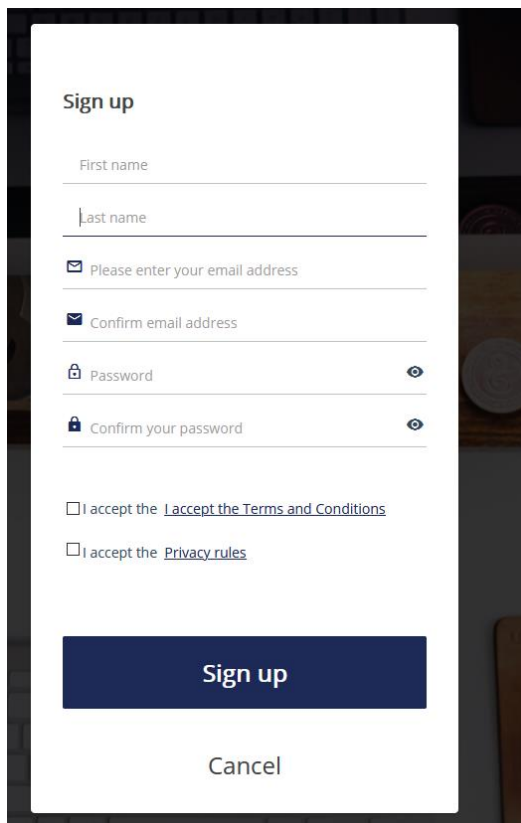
Sign up

First name

Last name

Please enter your email address

Confirm email address

Password

Confirm your password

I accept the I accept the Terms and Conditions

I accept the Privacy rules

Sign up

Cancel